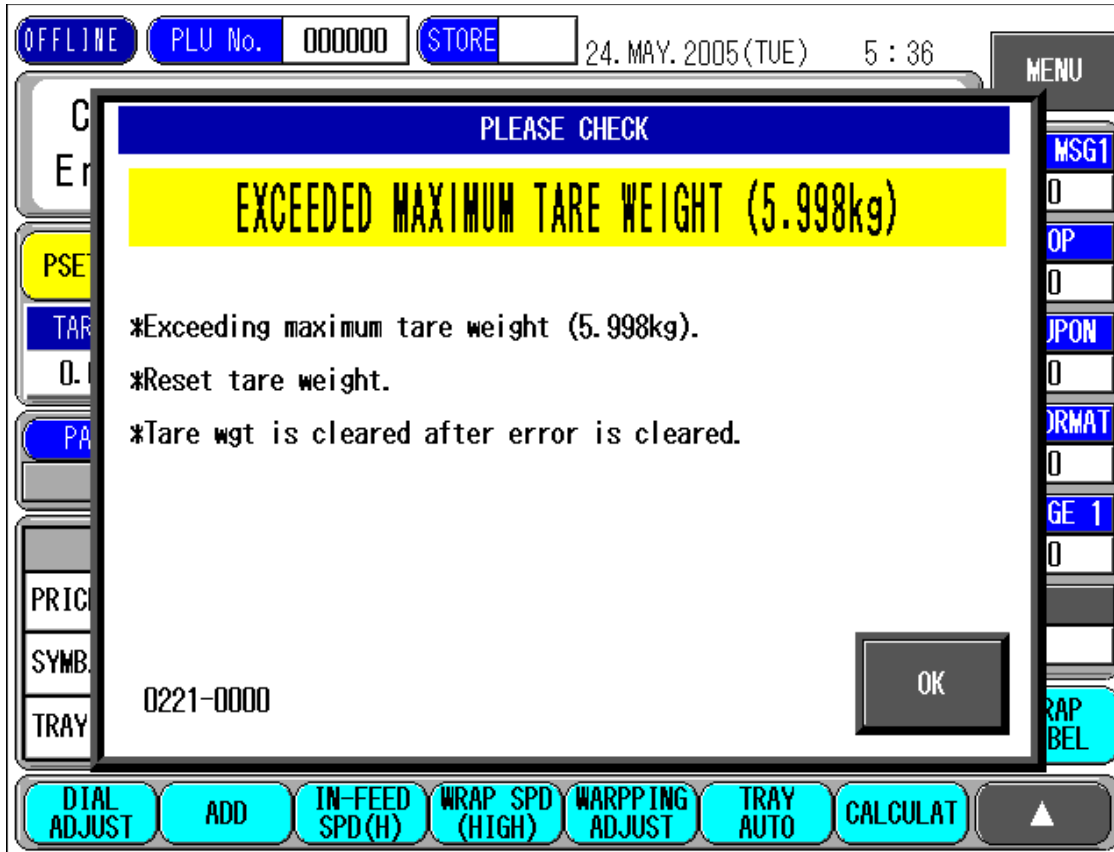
OFFLINE PLU No. 000000 STORE 24. MAY. 2005(TUE) 5 : 36 MENU

C
Er

PSE
TAR
0.
PA

PRIC
SYMB
TRAY

MSG1
0
OP
0
JPON
0
ORMAT
0
GE 1
0

RAP
BEL

PLEASE CHECK

EXCEEDED MAXIMUM TARE WEIGHT (5.998kg)

*Exceeding maximum tare weight (5.998kg).

*Reset tare weight.

*Tare wgt is cleared after error is cleared.

0221-0000

OK

DIAL ADJUST | ADD | IN-FEED SPD(H) | WRAP SPD (HIGH) | WARPPING ADJUST | TRAY AUTO | CALCULAT | ▲